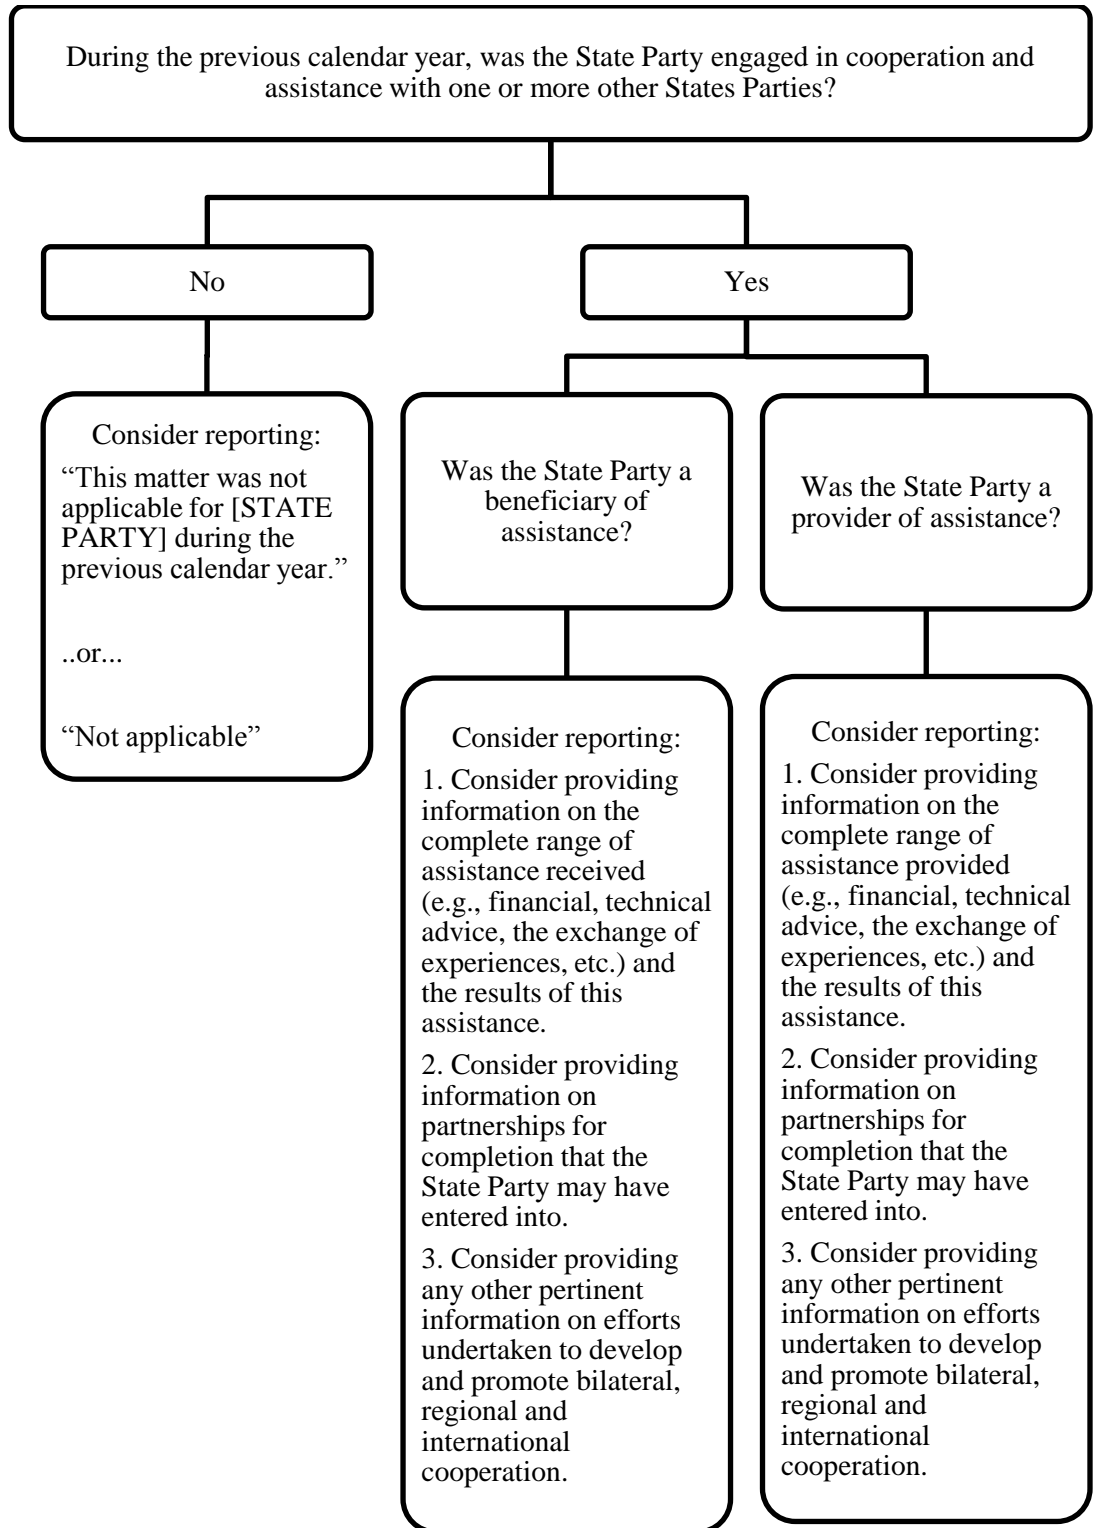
During the previous calendar year, was the State Party engaged in cooperation and assistance with one or more other States Parties?

No

Yes

Consider reporting:

“This matter was not applicable for [STATE PARTY] during the previous calendar year.”

..or...

“Not applicable”

Was the State Party a beneficiary of assistance?

Was the State Party a provider of assistance?

Consider reporting:

1. Consider providing information on the complete range of assistance received (e.g., financial, technical advice, the exchange of experiences, etc.) and the results of this assistance.

2. Consider providing information on partnerships for completion that the State Party may have entered into.

3. Consider providing any other pertinent information on efforts undertaken to develop and promote bilateral, regional and international cooperation.

Consider reporting:

1. Consider providing information on the complete range of assistance provided (e.g., financial, technical advice, the exchange of experiences, etc.) and the results of this assistance.

2. Consider providing information on partnerships for completion that the State Party may have entered into.

3. Consider providing any other pertinent information on efforts undertaken to develop and promote bilateral, regional and international cooperation.